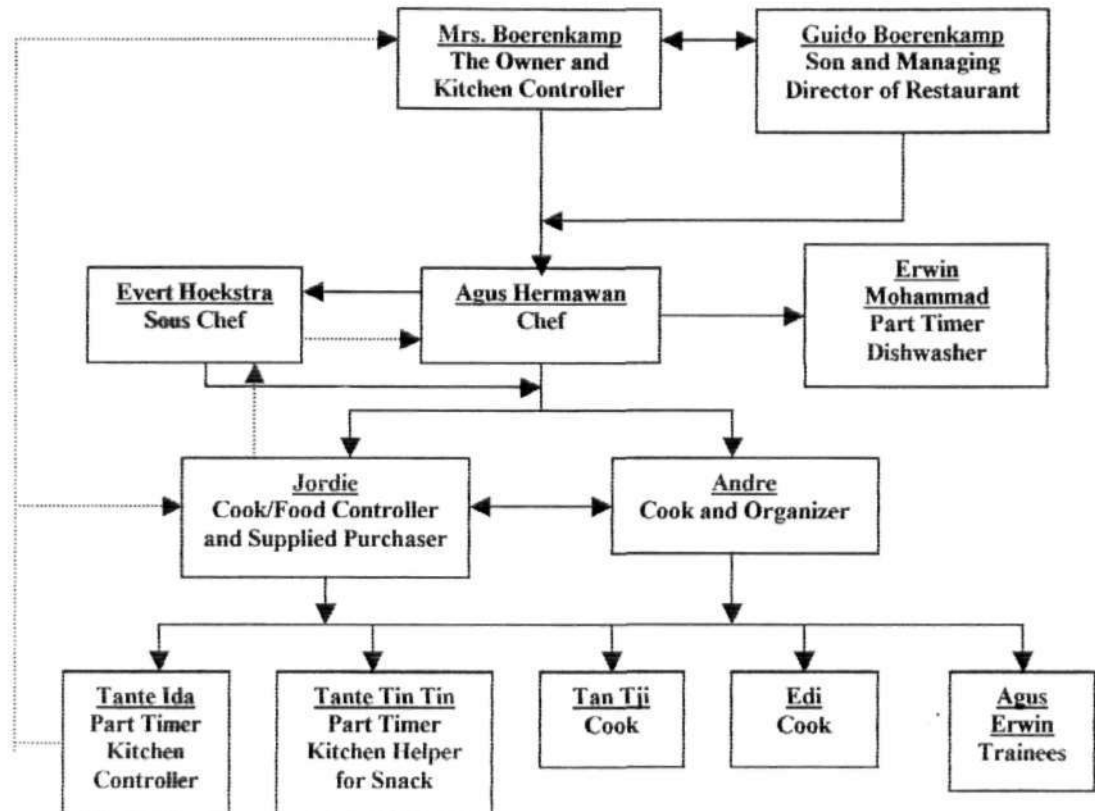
Mrs. Boerenkamp
The Owner and Kitchen Controller

Guido Boerenkamp
Son and Managing Director of Restaurant

Evert Hoekstra
Sous Chef

Agus Hermawan
Chef

Erwin Mohammad
Part Timer Dishwasher

Jordie
Cook/Food Controller and Supplied Purchaser

Andre
Cook and Organizer

Tante Ida
Part Timer Kitchen Controller

Tante Tin Tin
Part Timer Kitchen Helper for Snack

Tan Tji
Cook

Edi
Cook

Agus Erwin
Trainees